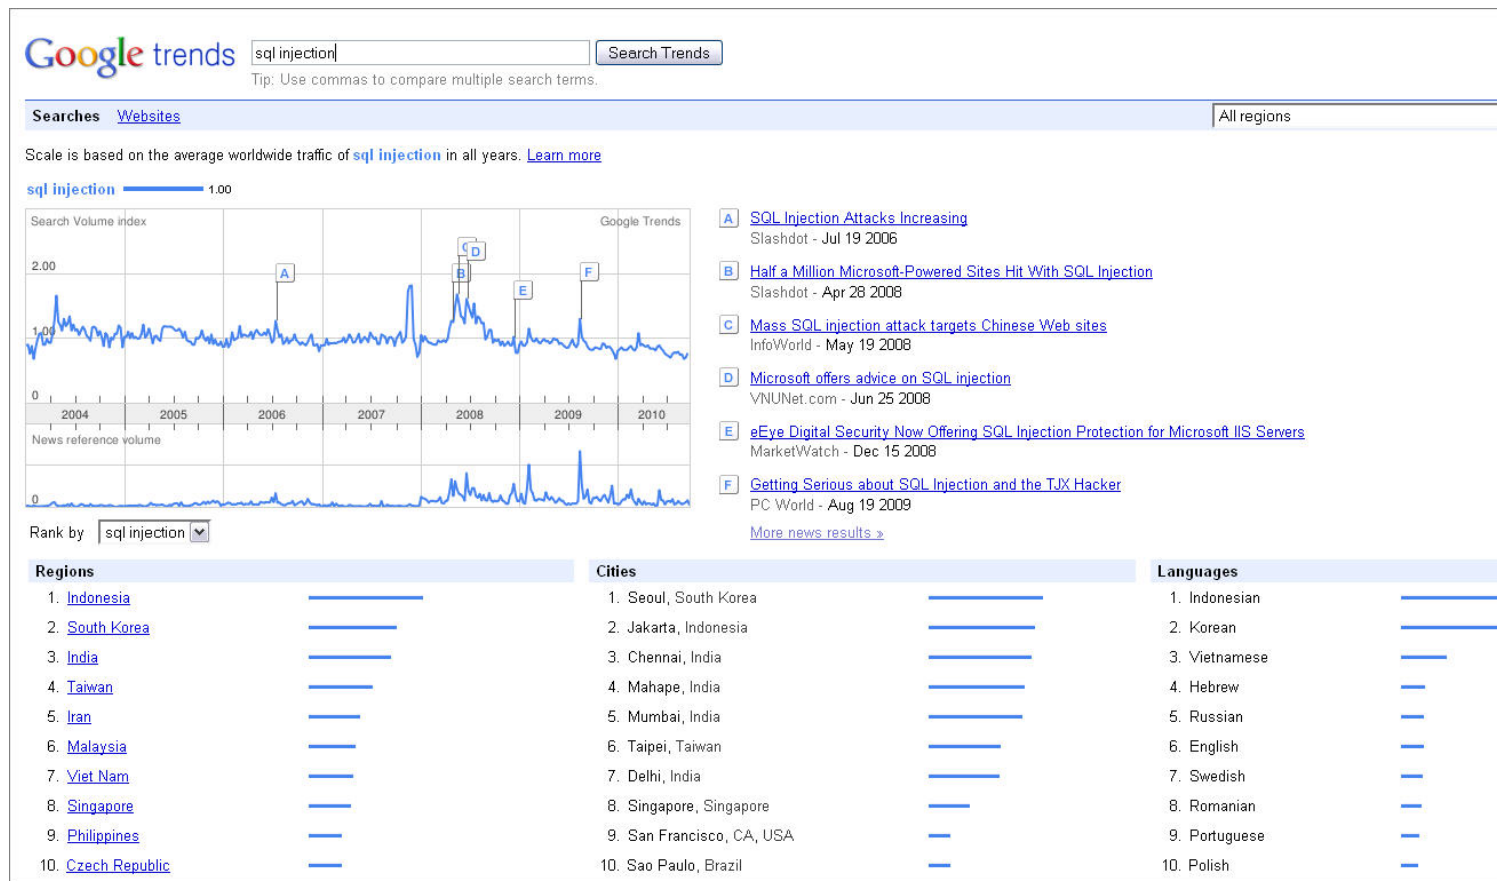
Google trends

sql injection

Search Trends

Tip: Use commas to compare multiple search terms.

Searches Websites

All regions

Scale is based on the average worldwide traffic of sql injection in all years. Learn more

sql injection 1.00

Search Volume index

Google Trends

2.00

1.00

0

2004 2005 2006 2007 2008 2009 2010

News reference volume

0

A B C D E F

Rank by sql injection

A SQL Injection Attacks Increasing
Slashdot - Jul 19 2006

B Half a Million Microsoft-Powered Sites Hit With SQL Injection
Slashdot - Apr 28 2008

C Mass SQL injection attack targets Chinese Web sites
InfoWorld - May 19 2008

D Microsoft offers advice on SQL injection
VNUNet.com - Jun 25 2008

E eEye Digital Security Now Offering SQL Injection Protection for Microsoft IIS Servers
MarketWatch - Dec 15 2008

F Getting Serious about SQL Injection and the TJX Hacker
PC World - Aug 19 2009

More news results »

Regions
1. Indonesia
2. South Korea
3. India
4. Taiwan
5. Iran
6. Malaysia
7. Viet Nam
8. Singapore
9. Philippines
10. Czech Republic

Cities
1. Seoul, South Korea
2. Jakarta, Indonesia
3. Chennai, India
4. Mahape, India
5. Mumbai, India
6. Taipei, Taiwan
7. Delhi, India
8. Singapore, Singapore
9. San Francisco, CA, USA
10. Sao Paulo, Brazil

Languages
1. Indonesian
2. Korean
3. Vietnamese
4. Hebrew
5. Russian
6. English
7. Swedish
8. Romanian
9. Portuguese
10. Polish